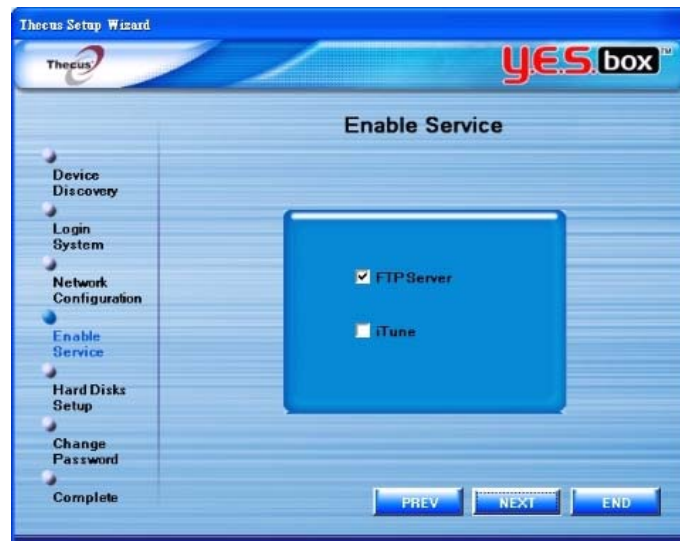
Thecus Setup Wizard

Thecus

YES box™

Enable Service

Device Discovery

Login System

Network Configuration

Enable Service

Hard Disks Setup

Change Password

Complete

FTP Server

iTune

PREV

NEXT

END